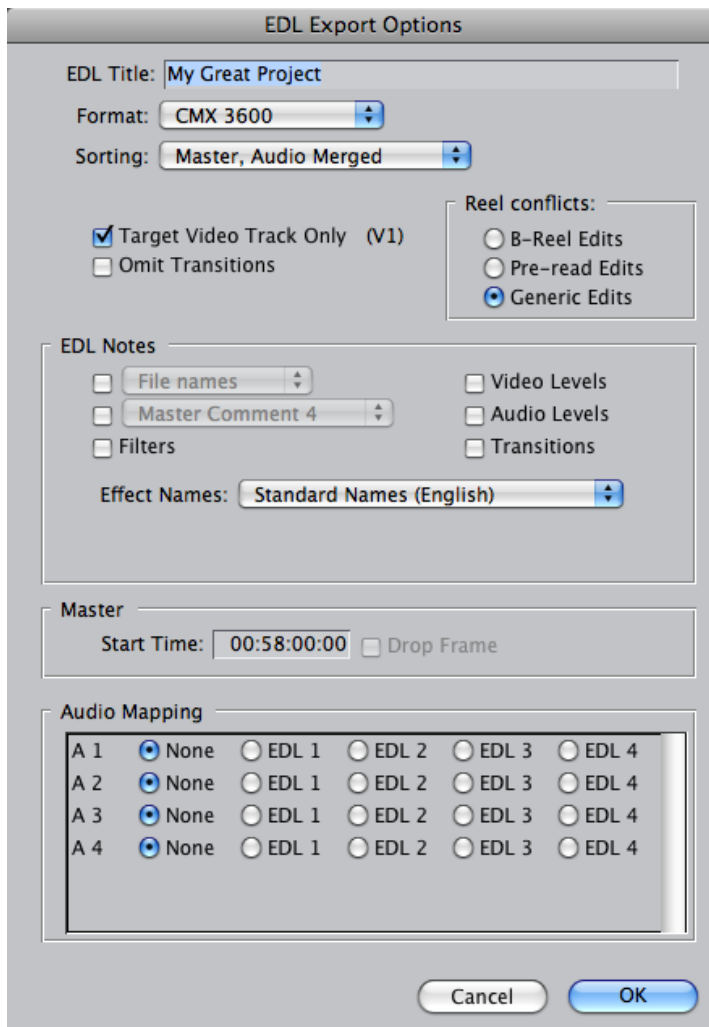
EDL Export Options

EDL Title: My Great Project

Format: CMX 3600

Sorting: Master, Audio Merged

Reel conflicts:
B-Reel Edits
Pre-read Edits
Generic Edits

Target Video Track Only (V1)
Omit Transitions

EDL Notes
File names
Master Comment 4
Filters
Video Levels
Audio Levels
Transitions

Effect Names: Standard Names (English)

Master
Start Time: 00:58:00:00 Drop Frame

Audio Mapping

| | | | | | |
|---|---|---|---|---|---|
| A 1 | None | EDL 1 | EDL 2 | EDL 3 | EDL 4 |
| A 2 | None | EDL 1 | EDL 2 | EDL 3 | EDL 4 |
| A 3 | None | EDL 1 | EDL 2 | EDL 3 | EDL 4 |
| A 4 | None | EDL 1 | EDL 2 | EDL 3 | EDL 4 |

Cancel OK